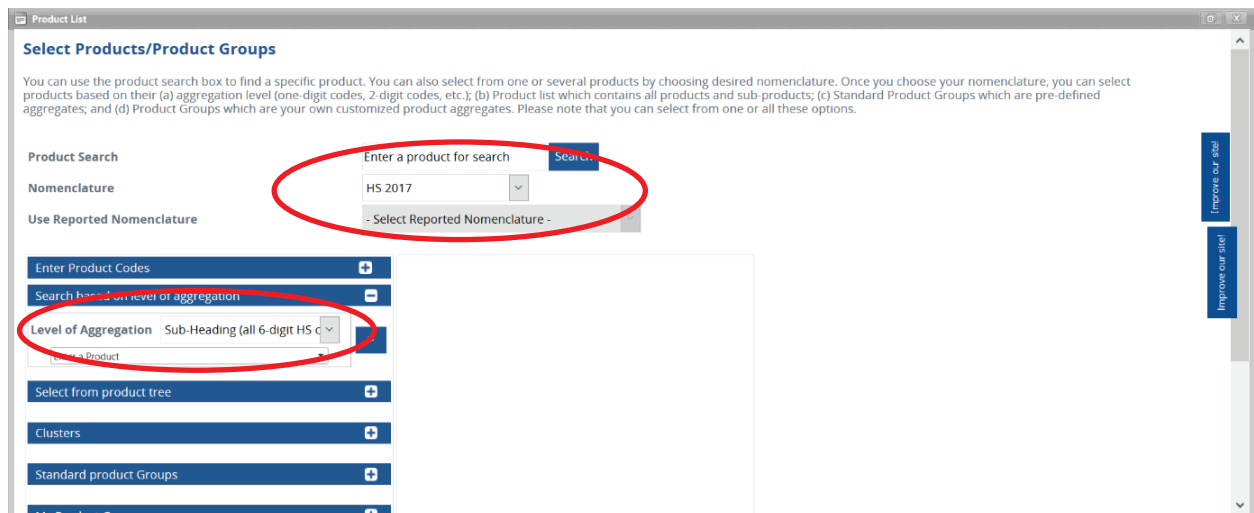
Product List

Select Products/Product Groups

You can use the product search box to find a specific product. You can also select from one or several products by choosing desired nomenclature. Once you choose your nomenclature, you can select products based on their (a) aggregation level (one-digit codes, 2-digit codes, etc.); (b) Product list which contains all products and sub-products; (c) Standard Product Groups which are pre-defined aggregates; and (d) Product Groups which are your own customized product aggregates. Please note that you can select from one or all these options.

Product Search
Enter a product for search
Search

Nomenclature
HS 2017

Use Reported Nomenclature
- Select Reported Nomenclature -

Enter Product Codes

Search based on level of aggregation

Level of Aggregation
Sub-Heading (all 6-digit HS c

Enter a Product

Select from product tree

Clusters

Standard product Groups

Improve our site!

Improve our site!